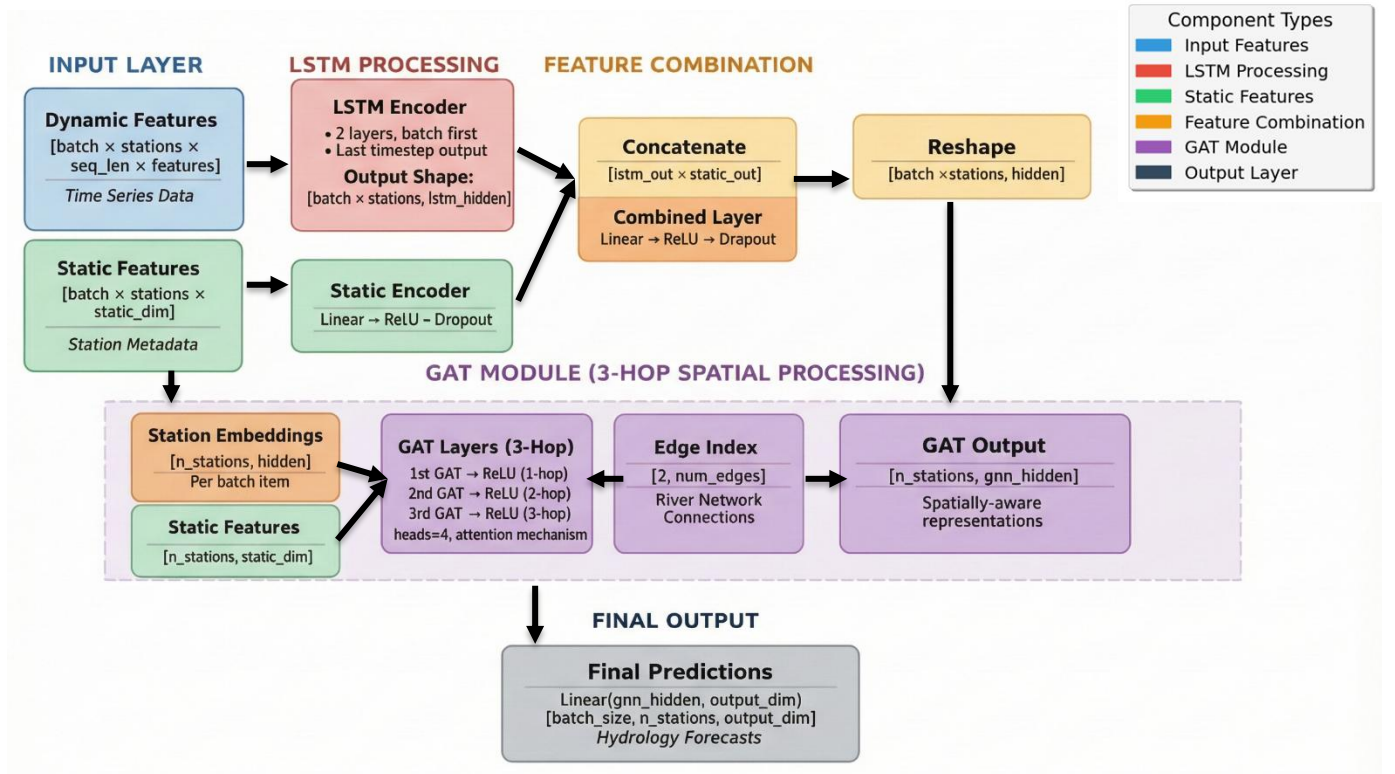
Component Types
Input Features
LSTM Processing
Static Features
Feature Combination
GAT Module
Output Layer

INPUT LAYER

Dynamic Features
[batch × stations × seq_len × features]
Time Series Data

Static Features
[batch × stations × static_dim]
Station Metadata

LSTM PROCESSING

LSTM Encoder
• 2 layers, batch first
• Last timestep output
Output Shape:
[batch × stations, lstm_hidden]

Static Encoder
Linear → ReLU – Dropout

FEATURE COMBINATION

Concatenate
[istm_out × static_out]

Combined Layer
Linear → ReLU → Drapout

Reshape
[batch ×stations, hidden]

GAT MODULE (3-HOP SPATIAL PROCESSING)

Station Embeddings
[n_stations, hidden]
Per batch item

Static Features
[n_stations, static_dim]

GAT Layers (3-Hop)
1st GAT → ReLU (1-hop)
2nd GAT → ReLU (2-hop)
3rd GAT → ReLU (3-hop)
heads=4, attention mechanism

Edge Index
[2, num_edges]
River Network Connections

GAT Output
[n_stations, gnn_hidden]
Spatially-aware representations

FINAL OUTPUT

Final Predictions
Linear(gnn_hidden, output_dim)
[batch_size, n_stations, output_dim]
Hydrology Forecasts